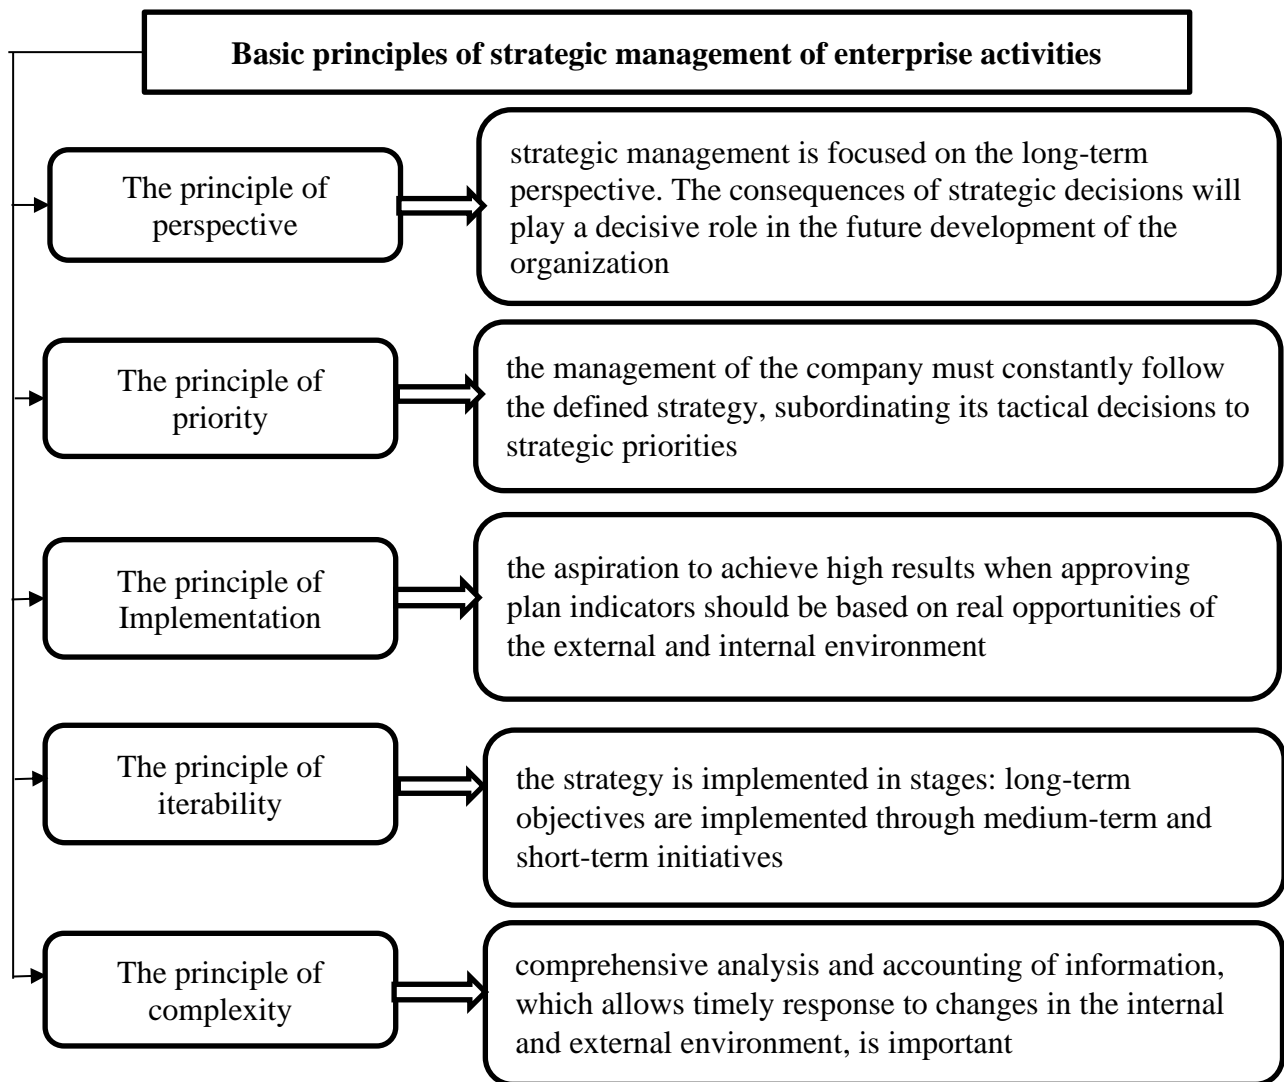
**Basic principles of strategic management of enterprise activities**

The principle of perspective

strategic management is focused on the long-term perspective. The consequences of strategic decisions will play a decisive role in the future development of the organization

The principle of priority

the management of the company must constantly follow the defined strategy, subordinating its tactical decisions to strategic priorities

The principle of Implementation

the aspiration to achieve high results when approving plan indicators should be based on real opportunities of the external and internal environment

The principle of iterability

the strategy is implemented in stages: long-term objectives are implemented through medium-term and short-term initiatives

The principle of complexity

comprehensive analysis and accounting of information, which allows timely response to changes in the internal and external environment, is important